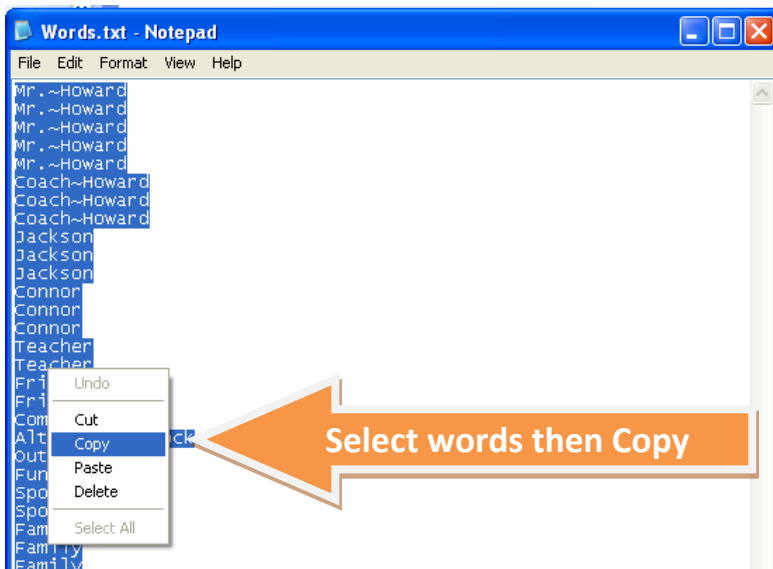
Words.txt - Notepad

File Edit Format View Help

Mr.~Howard
Mr.~Howard
Mr.~Howard
Mr.~Howard
Mr.~Howard
Coach~Howard
Coach~Howard
Coach~Howard
Jackson
Jackson
Jackson
Connor
Connor
Connor
Teacher
Teacher
Fri
Fri
Com
Alt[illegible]ck
Out
Fun
Spo
Spo
Fam
Family
Family

Undo
Cut
Copy
Paste
Delete
Select All

Select words then Copy